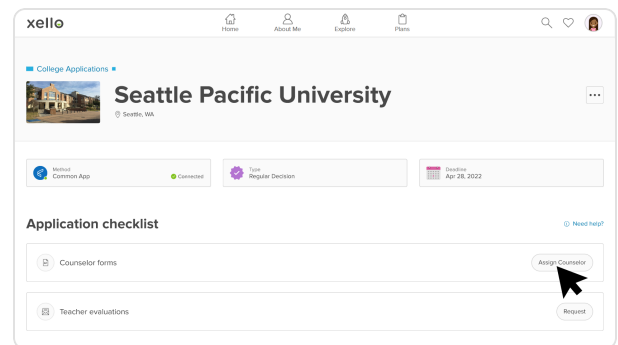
xello

Home About Me Explore Plans

College Applications

Seattle Pacific University

Seattle, WA

Method
Common App

Connected

Type
Regular Decision

Deadline
Apr 28, 2022

Application checklist

Need help?

Counselor forms

Assign Counselor

Teacher evaluations

Request